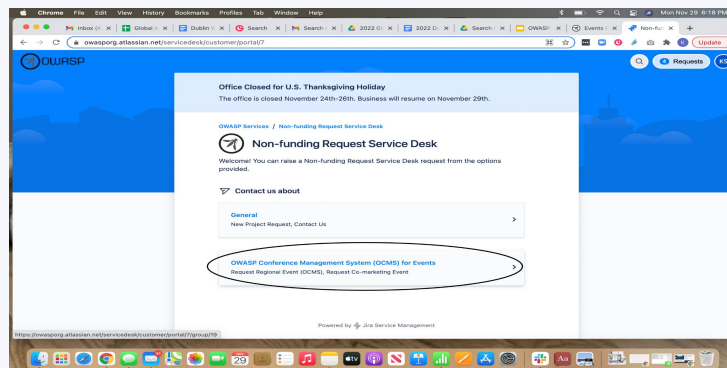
Chrome File Edit View History Bookmarks Profiles Tab Window Help

Mon Nov 29 6:18

Inbox | Global | Dublin | Search | Search | 2022 | 2022 | Search | OWASP | Events | Non-fun

owasporg.atlassian.net/servicedesk/customer/portal/7

Update

OWASP

Requests

Office Closed for U.S. Thanksgiving Holiday

The office is closed November 24th-26th. Business will resume on November 29th.

OWASP Services / Non-funding Request Service Desk

Non-funding Request Service Desk

Welcome! You can raise a Non-funding Request Service Desk request from the options provided.

Contact us about

General

New Project Request, Contact Us

OWASP Conference Management System (OCMS) for Events

Request Regional Event (OCMS), Request Co-marketing Event

Powered by Jira Service Management

https://owasporg.atlassian.net/servicedesk/customer/portal/7/group/19

29